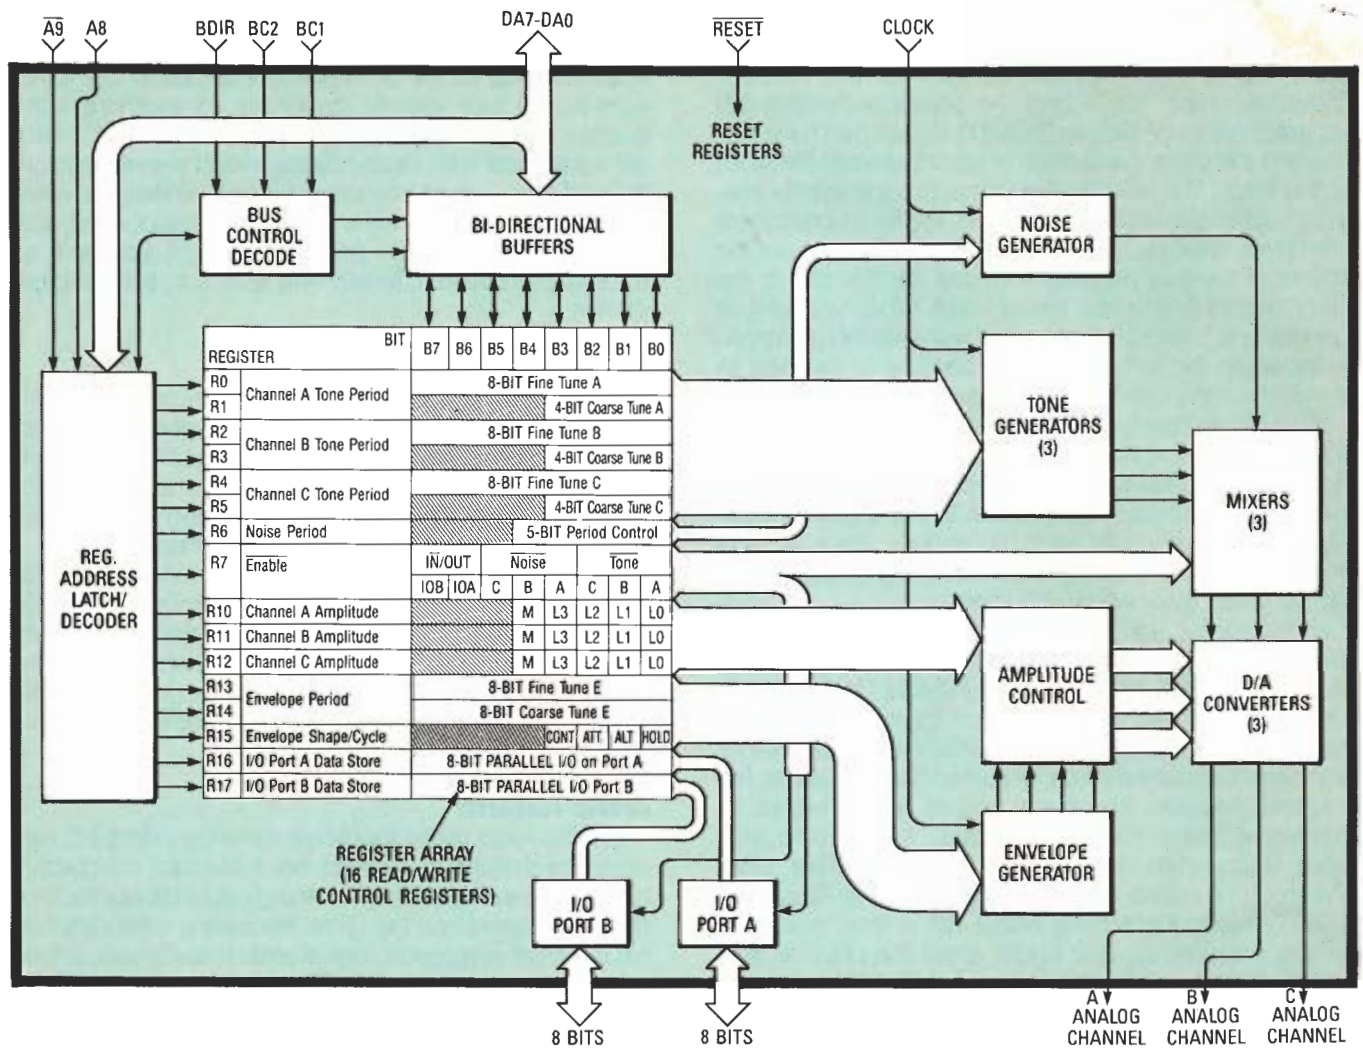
$\overline{A9}$ A8 BDIR BC2 BC1 DA7-DA0 $\overline{RESET}$ CLOCK

RESET REGISTERS

BUS CONTROL DECODE

BI-DIRECTIONAL BUFFERS

NOISE GENERATOR

TONE GENERATORS (3)

MIXERS (3)

REG. ADDRESS LATCH/ DECODER

| REGISTER | BIT | B7 | B6 | B5 | B4 | B3 | B2 | B1 | B0 |
|---|---|---|---|---|---|---|---|---|---|
| R0 | Channel A Tone Period | 8-BIT Fine Tune A | | | | | | | |
| R1 | | | | | | 4-BIT Coarse Tune A | | | |
| R2 | Channel B Tone Period | 8-BIT Fine Tune B | | | | | | | |
| R3 | | | | | | 4-BIT Coarse Tune B | | | |
| R4 | Channel C Tone Period | 8-BIT Fine Tune C | | | | | | | |
| R5 | | | | | | 4-BIT Coarse Tune C | | | |
| R6 | Noise Period | | | | 5-BIT Period Control | | | | |
| R7 | $\overline{Enable}$ | $\overline{IN}$/OUT | | $\overline{Noise}$ | | | $\overline{Tone}$ | | |
| | | IOB | IOA | C | B | A | C | B | A |
| R10 | Channel A Amplitude | | | | M | L3 | L2 | L1 | L0 |
| R11 | Channel B Amplitude | | | | M | L3 | L2 | L1 | L0 |
| R12 | Channel C Amplitude | | | | M | L3 | L2 | L1 | L0 |
| R13 | Envelope Period | 8-BIT Fine Tune E | | | | | | | |
| R14 | | 8-BIT Coarse Tune E | | | | | | | |
| R15 | Envelope Shape/Cycle | | | | | CONT | ATT | ALT | HOLD |
| R16 | I/O Port A Data Store | 8-BIT PARALLEL I/O on Port A | | | | | | | |
| R17 | I/O Port B Data Store | 8-BIT PARALLEL I/O Port B | | | | | | | |

AMPLITUDE CONTROL

D/A CONVERTERS (3)

REGISTER ARRAY (16 READ/WRITE CONTROL REGISTERS)

ENVELOPE GENERATOR

I/O PORT B

I/O PORT A

8 BITS 8 BITS

A ANALOG CHANNEL B ANALOG CHANNEL C ANALOG CHANNEL